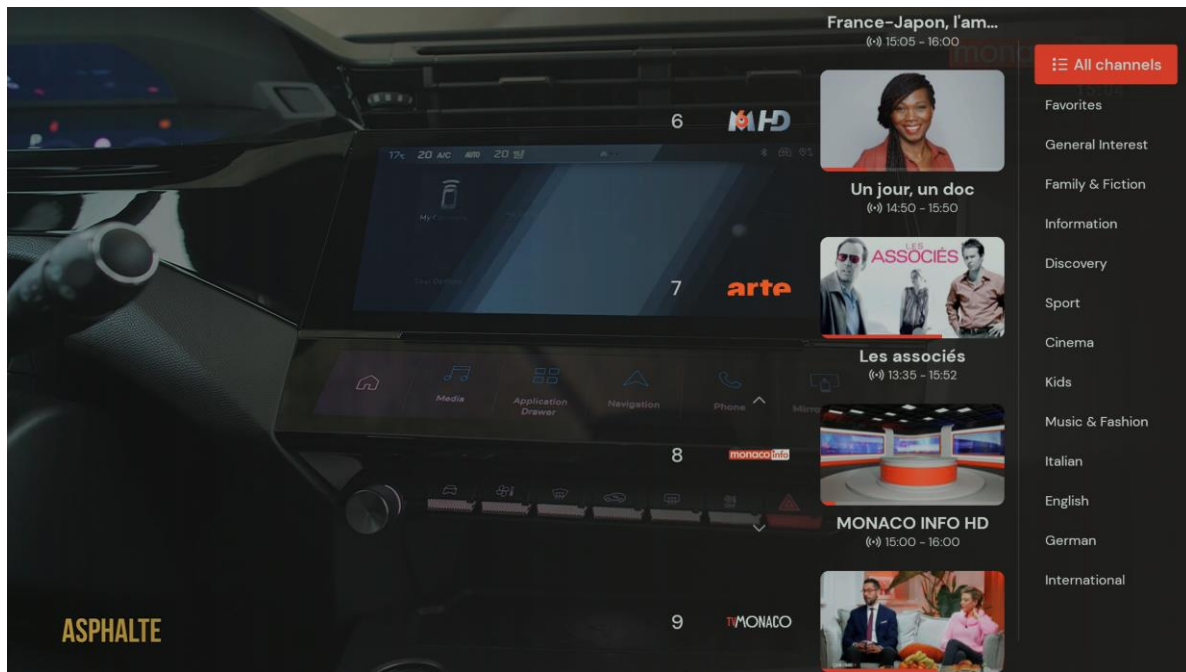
France-Japon, l'am...
15:05 - 16:00

All channels

Favorites
General Interest
Family & Fiction
Information
Discovery
Sport
Cinema
Kids
Music & Fashion
Italian
English
German
International

6 M6 HD

Un jour, un doc
14:50 - 15:50

7 arte

LES ASSOCIÉS

Les associés
13:35 - 15:52

8 monaco info

MONACO INFO HD
15:00 - 16:00

9 TVMONACO

17 20 A/C AUTO 20

Media
Application Drawer
Navigation
Phone

ASPHALTE